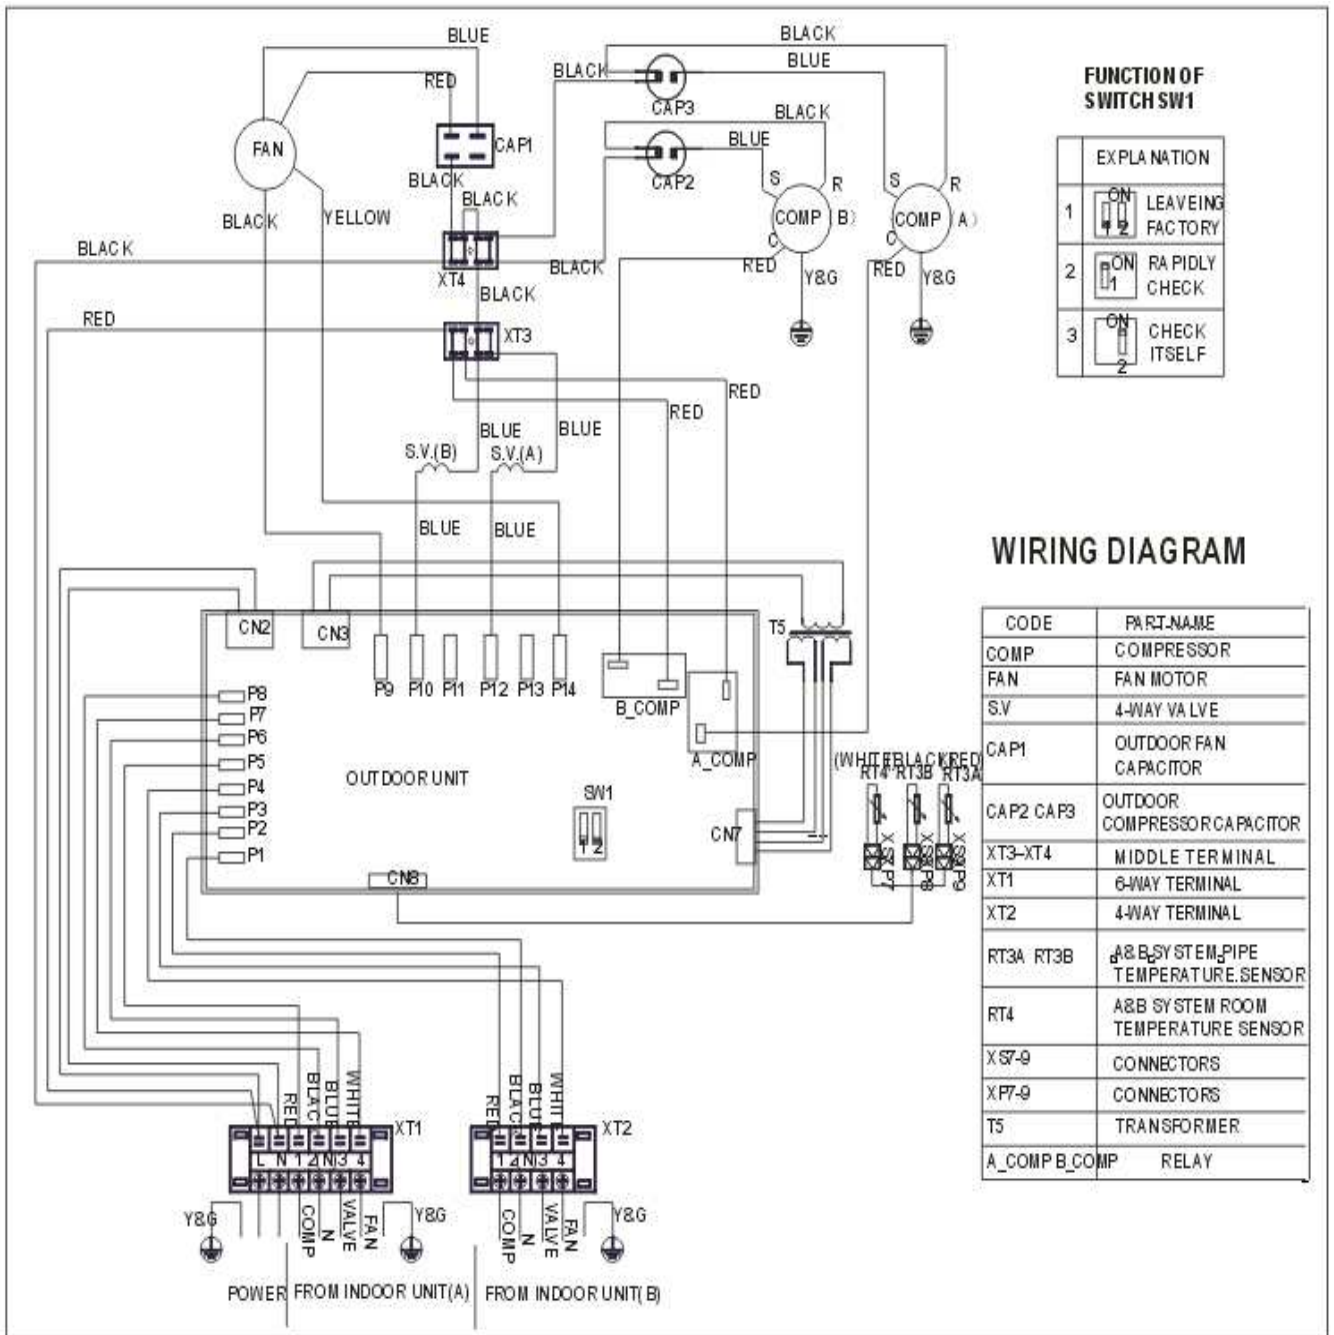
BLUE
BLACK
BLUE
RED
BLACK
CAP3
FAN
CAP1
BLACK
BLUE
CAP2
BLACK
BLACK
BLACK
YELLOW
S
R
S
R
COMP (B)
COMP (A)
BLACK
XT4
BLACK
C
RED
C
RED
Y&G
Y&G
BLACK
RED
XT3
RED
RED
BLUE
BLUE
S.V.(B)
S.V.(A)
BLUE
BLUE

FUNCTION OF SWITCH SW1

| | EXPLANATION |
|---|---|
| 1 | ON 1 2 LEAVEING FACTORY |
| 2 | ON 1 RAPIDLY CHECK |
| 3 | ON 2 CHECK ITSELF |

WIRING DIAGRAM

CN2
CN3
T5
P9 P10 P11 P12 P13 P14
B_COMP
P8
P7
P6
P5
P4
P3
P2
P1
OUTDOOR UNIT
A_COMP
SW1
1 2
CN7
CN8
(WHITE)(BLACK)(RED)
RT4 RT3B RT3A
XS7 XS8 XS9
XP7 XP8 XP9

| CODE | PART NAME |
|---|---|
| COMP | COMPRESSOR |
| FAN | FAN MOTOR |
| S.V | 4-WAY VALVE |
| CAP1 | OUTDOOR FAN CAPACITOR |
| CAP2 CAP3 | OUTDOOR COMPRESSOR CAPACITOR |
| XT3~XT4 | MIDDLE TERMINAL |
| XT1 | 6-WAY TERMINAL |
| XT2 | 4-WAY TERMINAL |
| RT3A RT3B | A&B SYSTEM PIPE TEMPERATURE SENSOR |
| RT4 | A&B SYSTEM ROOM TEMPERATURE SENSOR |
| XS7-9 | CONNECTORS |
| XP7-9 | CONNECTORS |
| T5 | TRANSFORMER |
| A_COMP B_COMP | RELAY |

RED BLACK BLUE WHITE
XT1
L N 1 2 N 3 4
Y&G
COMP N VALVE FAN
Y&G
RED BLACK BLUE WHITE
XT2
1 2 N 3 4
COMP N VALVE FAN
Y&G
POWER FROM INDOOR UNIT(A) FROM INDOOR UNIT(B)